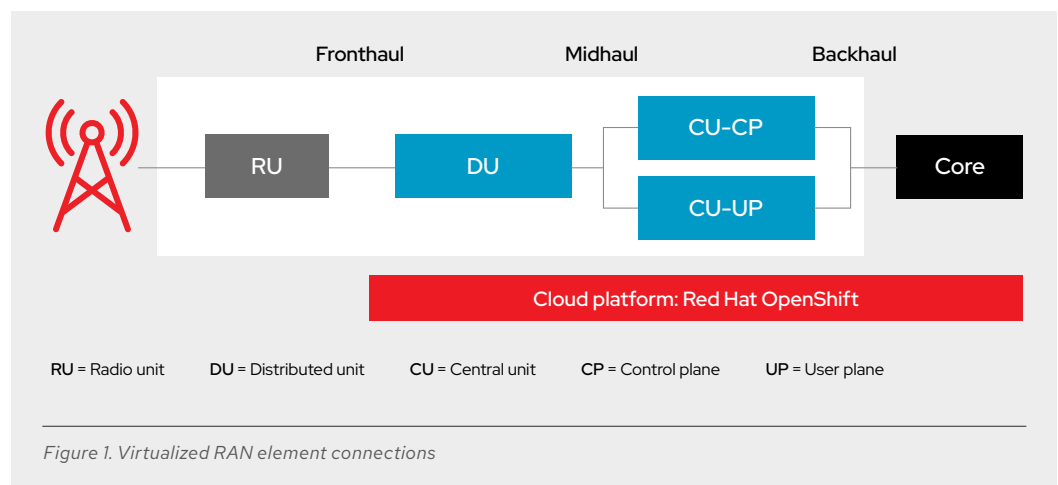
Fronthaul Midhaul Backhaul

RU

DU

CU-CP

CU-UP

Core

Cloud platform: Red Hat OpenShift

RU = Radio unit DU = Distributed unit CU = Central unit CP = Control plane UP = User plane

Figure 1. Virtualized RAN element connections